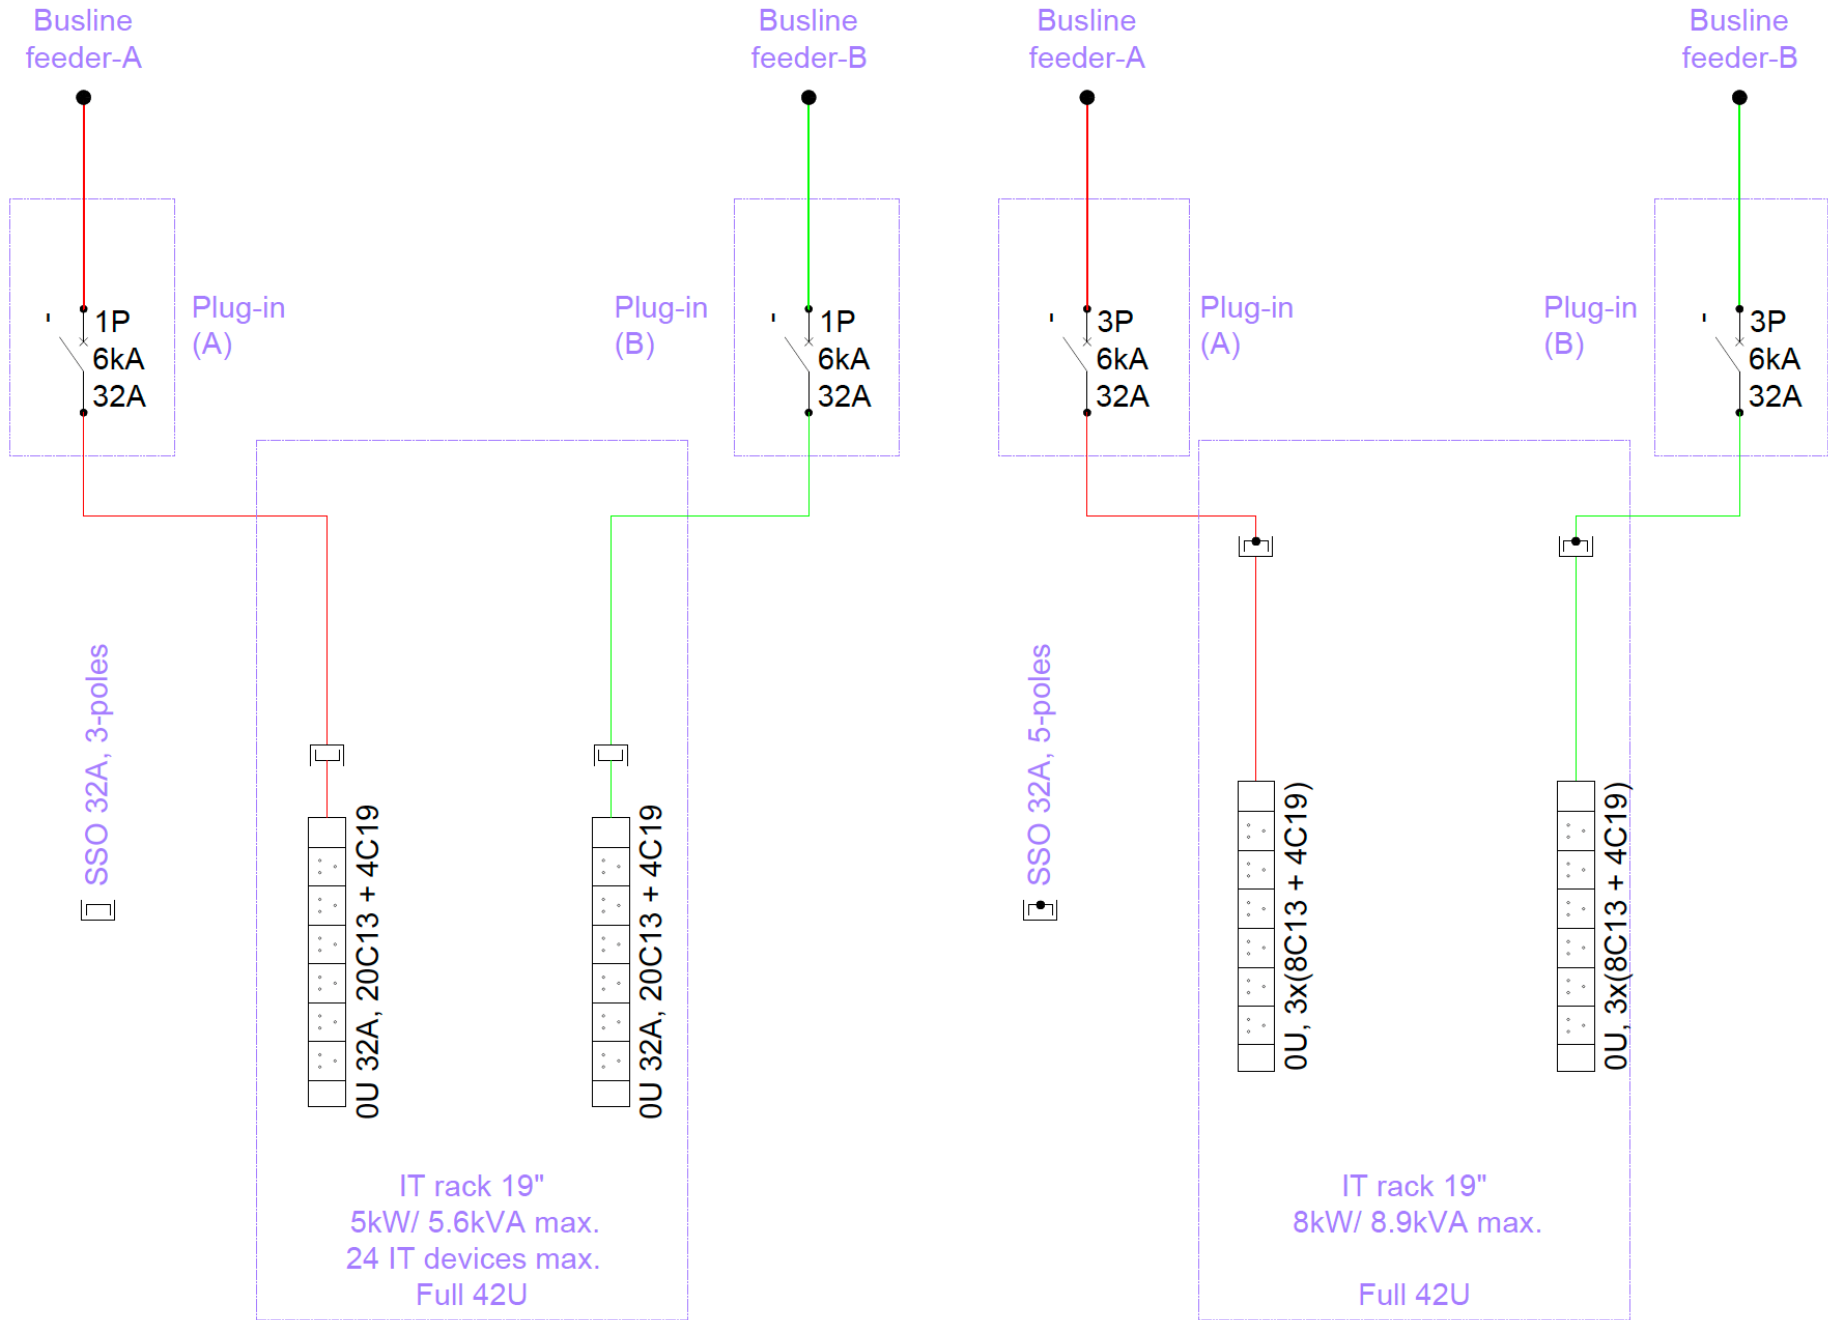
Busline feeder-A

Busline feeder-B

Busline feeder-A

Busline feeder-B

1P
6kA
32A

Plug-in (A)

Plug-in (B)

1P
6kA
32A

3P
6kA
32A

Plug-in (A)

Plug-in (B)

3P
6kA
32A

SSO 32A, 3-poles

0U 32A, 20C13 + 4C19

0U 32A, 20C13 + 4C19

SSO 32A, 5-poles

0U, 3x(8C13 + 4C19)

0U, 3x(8C13 + 4C19)

IT rack 19"
5kW/ 5.6kVA max.
24 IT devices max.
Full 42U

IT rack 19"
8kW/ 8.9kVA max.

Full 42U